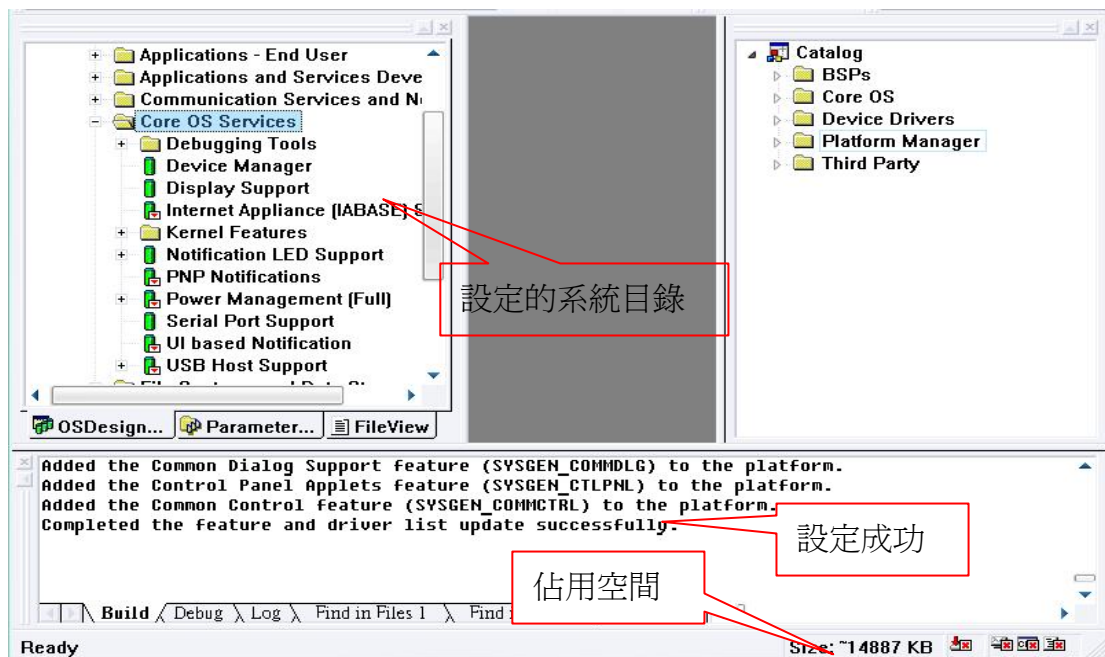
Applications - End User
Applications and Services Deve
Communication Services and N
Core OS Services
Debugging Tools
Device Manager
Display Support
Internet Appliance (IABASE) S
Kernel Features
Notification LED Support
PNP Notifications
Power Management (Full)
Serial Port Support
UI based Notification
USB Host Support

OSDesign... Parameter... FileView

設定的系統目錄

Catalog
BSPs
Core OS
Device Drivers
Platform Manager
Third Party

Added the Common Dialog Support feature (SYSGEN_COMMDLG) to the platform.
Added the Control Panel Applets feature (SYSGEN_CTLPNL) to the platform.
Added the Common Control feature (SYSGEN_COMMCTRL) to the platform.
Completed the feature and driver list update successfully.

設定成功

佔用空間

Build Debug Log Find in Files 1 Find i

Ready
Size: ~14887 KB